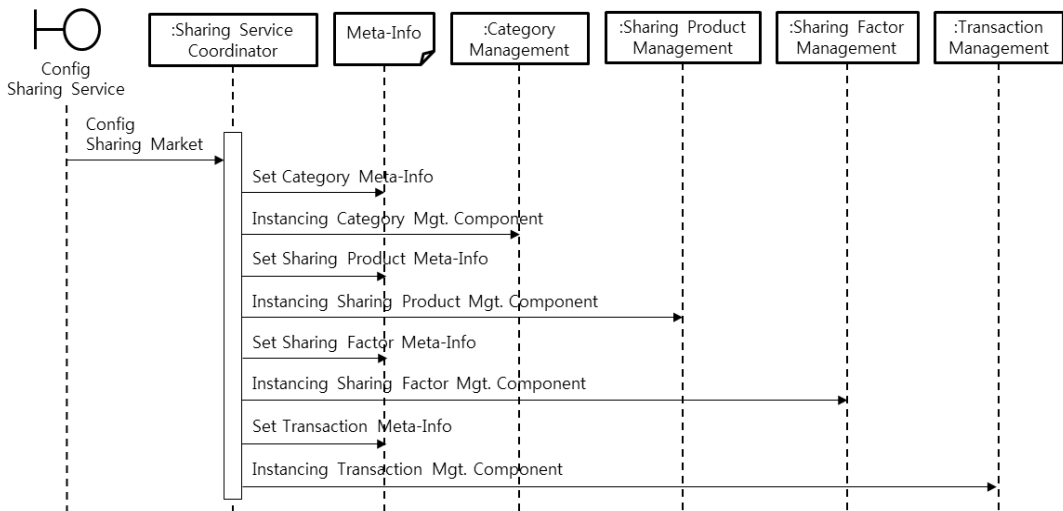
Config Sharing Service

:Sharing Service Coordinator

Meta-Info

:Category Management

:Sharing Product Management

:Sharing Factor Management

:Transaction Management

Config Sharing Market

Set Category Meta-Info

Instancing Category Mgt. Component

Set Sharing Product Meta-Info

Instancing Sharing Product Mgt. Component

Set Sharing Factor Meta-Info

Instancing Sharing Factor Mgt. Component

Set Transaction Meta-Info

Instancing Transaction Mgt. Component